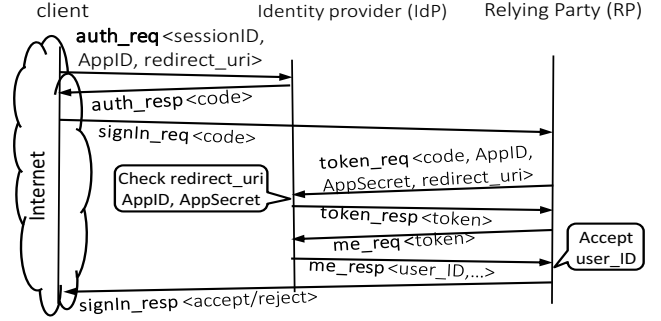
client

Identity provider (IdP)

Relying Party (RP)

Internet

auth_req <sessionID, AppID, redirect_uri>

auth_resp <code>

signIn_req <code>

token_req <code, AppID, AppSecret, redirect_uri>

Check redirect_uri AppID, AppSecret

token_resp <token>

me_req <token>

Accept user_ID

me_resp <user_ID,...>

signIn_resp <accept/reject>